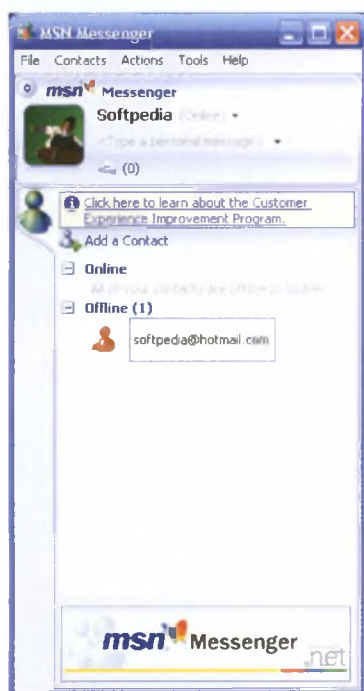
MSN Messenger

File Contacts Actions Tools Help

msn Messenger

Softpedia (Online)

<Type a personal message>

(0)

Click here to learn about the Customer Experience Improvement Program.

Add a Contact

Online

All of your contacts are offline or hidden

Offline (1)

softpedia@hotmail.com

msn Messenger

.net